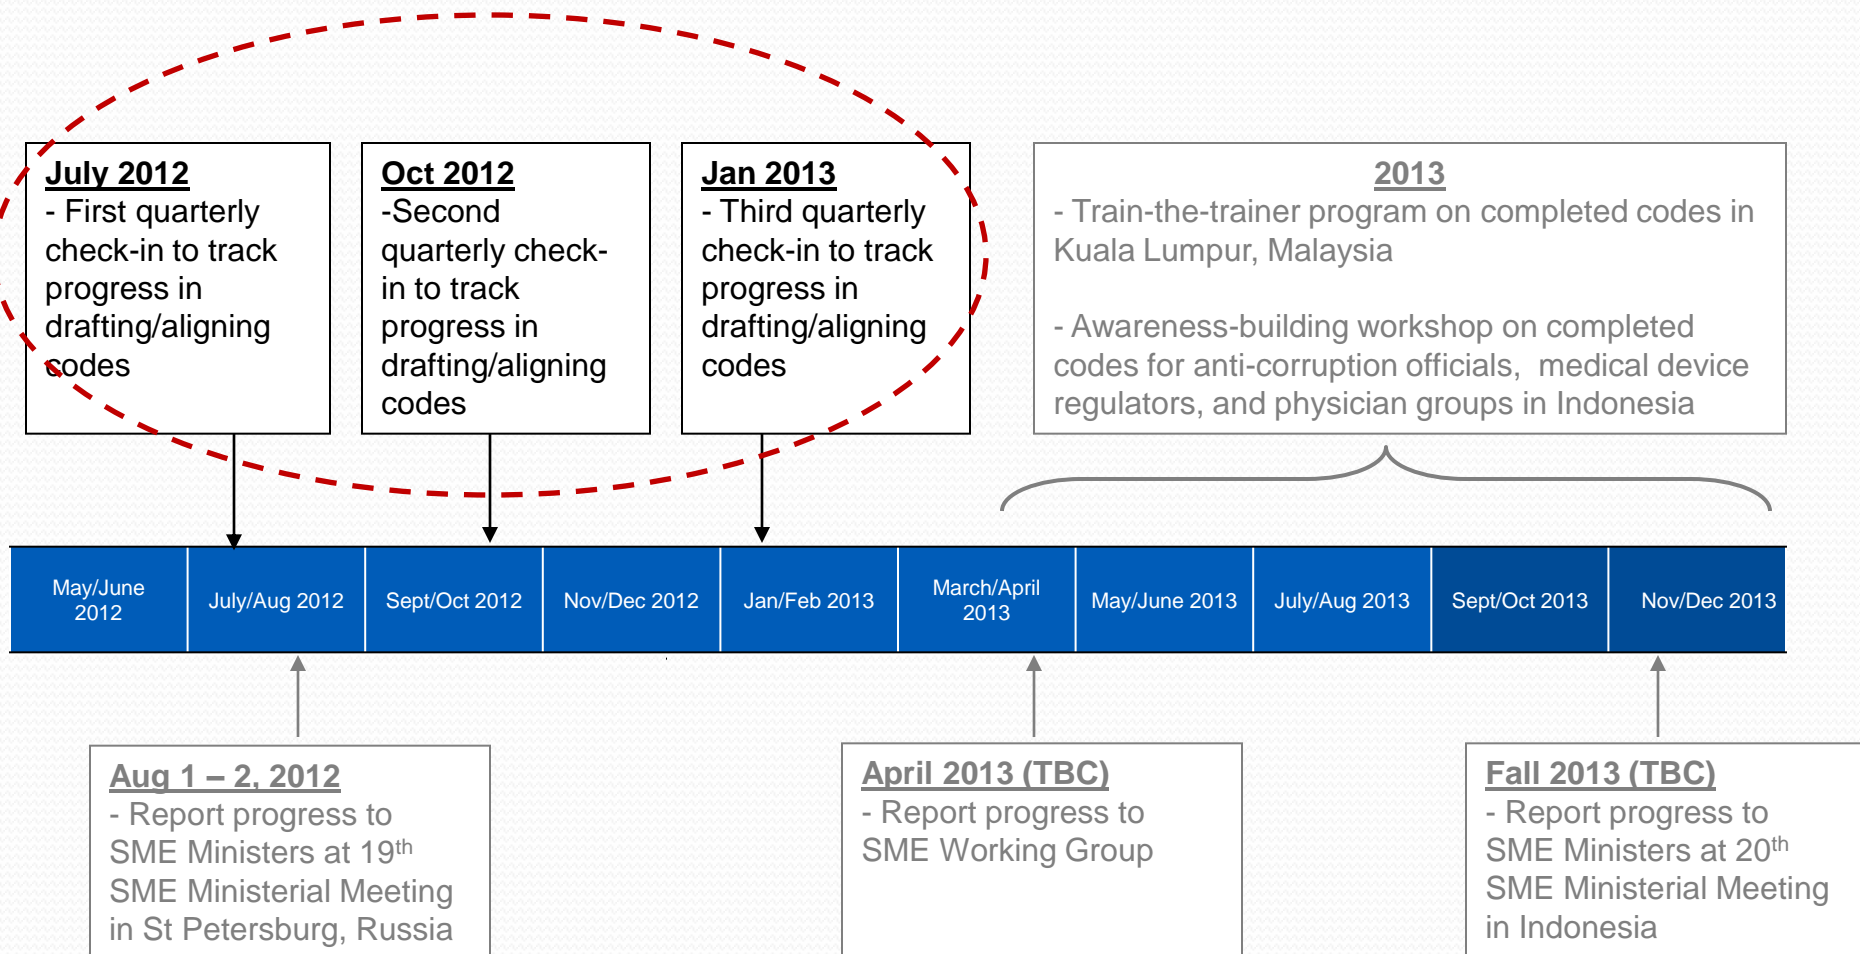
July 2012
- First quarterly check-in to track progress in drafting/aligning codes

Oct 2012
-Second quarterly check-in to track progress in drafting/aligning codes

Jan 2013
- Third quarterly check-in to track progress in drafting/aligning codes

2013
- Train-the-trainer program on completed codes in Kuala Lumpur, Malaysia

- Awareness-building workshop on completed codes for anti-corruption officials, medical device regulators, and physician groups in Indonesia

| May/June 2012 | July/Aug 2012 | Sept/Oct 2012 | Nov/Dec 2012 | Jan/Feb 2013 | March/April 2013 | May/June 2013 | July/Aug 2013 | Sept/Oct 2013 | Nov/Dec 2013 |
|---|---|---|---|---|---|---|---|---|---|

Aug 1 – 2, 2012
- Report progress to SME Ministers at 19$^{th}$ SME Ministerial Meeting in St Petersburg, Russia

April 2013 (TBC)
- Report progress to SME Working Group

Fall 2013 (TBC)
- Report progress to SME Ministers at 20$^{th}$ SME Ministerial Meeting in Indonesia